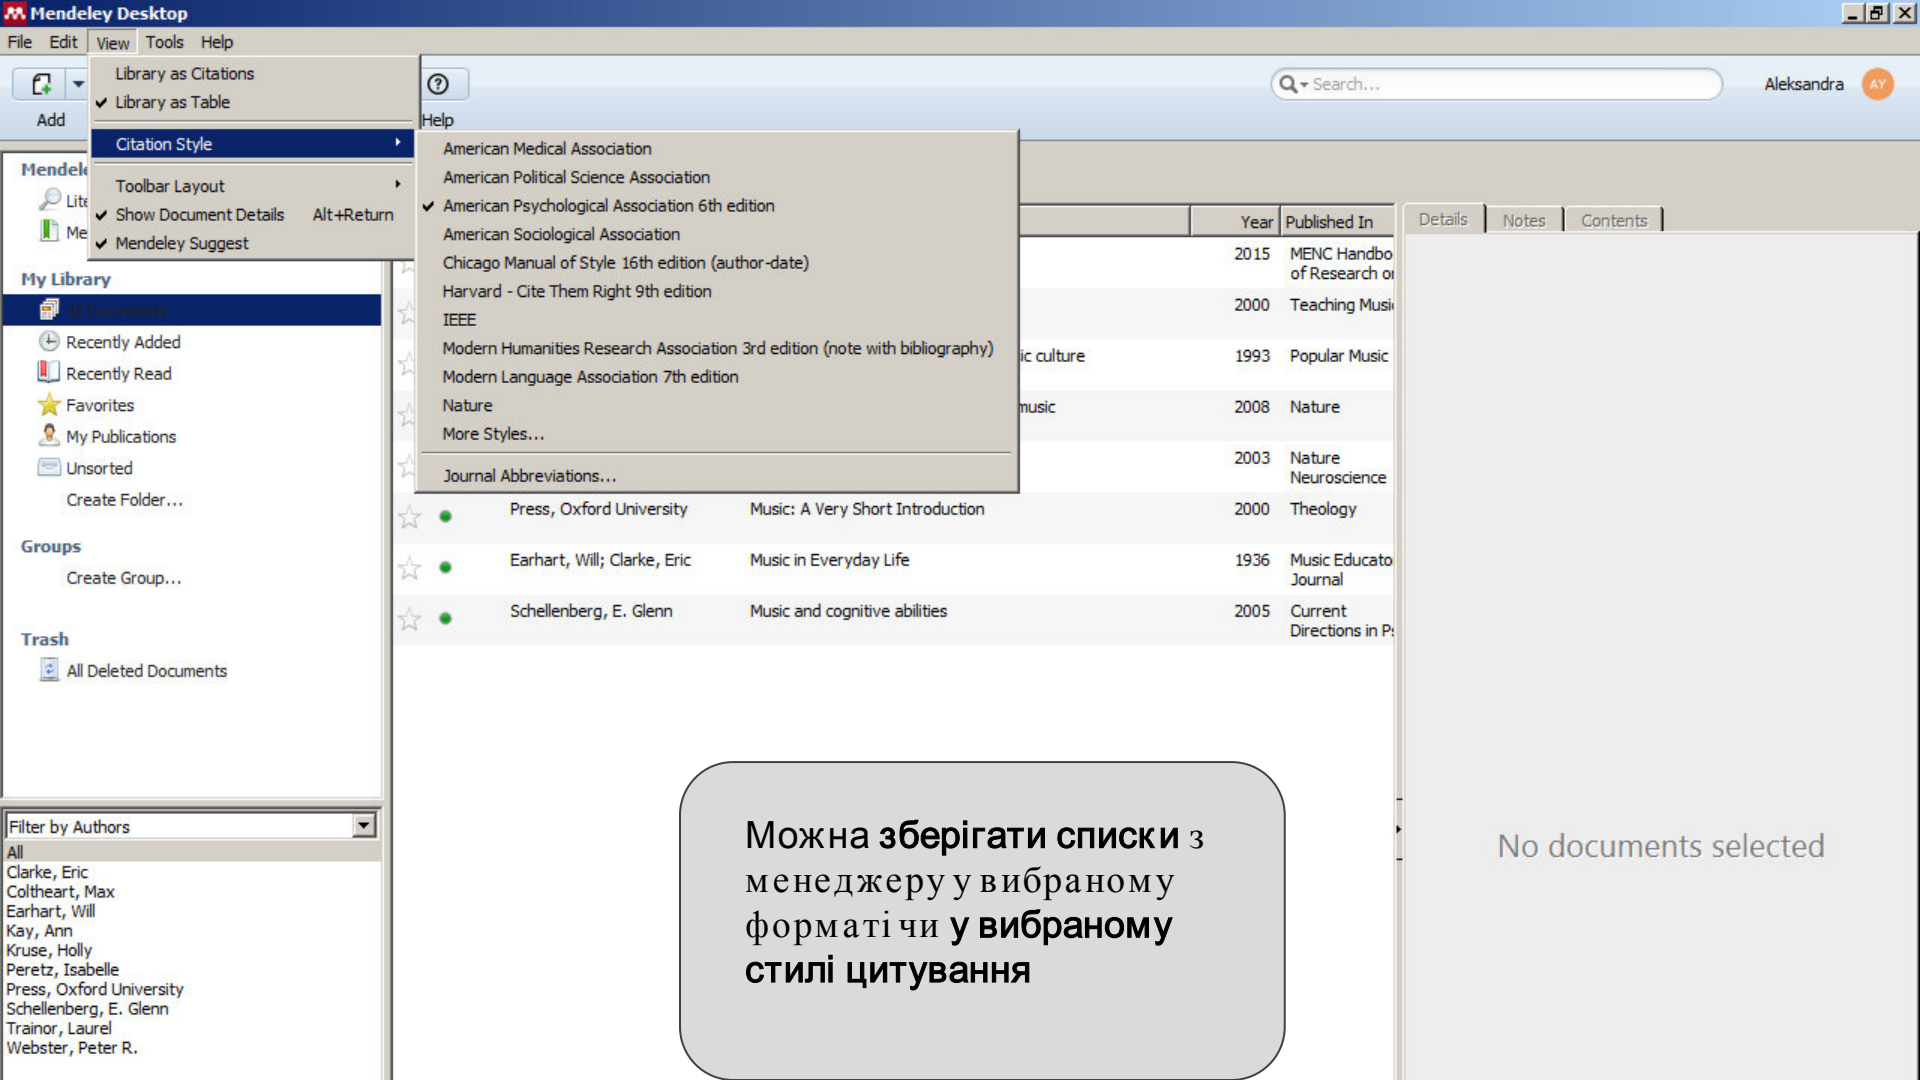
Mendeley Desktop

File Edit View Tools Help

Library as Citations
✔ Library as Table

Citation Style

Toolbar Layout
✔ Show Document Details Alt+Return
✔ Mendeley Suggest

American Medical Association
American Political Science Association
✔ American Psychological Association 6th edition
American Sociological Association
Chicago Manual of Style 16th edition (author-date)
Harvard - Cite Them Right 9th edition
IEEE
Modern Humanities Research Association 3rd edition (note with bibliography)
Modern Language Association 7th edition
Nature
More Styles...

Journal Abbreviations...

Add

Help

Search...

Aleksandra AY

Mendel
Lite
Me

My Library
All Documents
Recently Added
Recently Read
Favorites
My Publications
Unsorted
Create Folder...

Groups
Create Group...

Trash
All Deleted Documents

Filter by Authors
All
Clarke, Eric
Coltheart, Max
Earhart, Will
Kay, Ann
Kruse, Holly
Peretz, Isabelle
Press, Oxford University
Schellenberg, E. Glenn
Trainor, Laurel
Webster, Peter R.

| | | | | Year | Published In |
|---|---|---|---|---|---|
| | | | | 2015 | MENC Handbo of Research o |
| | | | | 2000 | Teaching Musi |
| | | | ic culture | 1993 | Popular Music |
| | | | usic | 2008 | Nature |
| | | | | 2003 | Nature Neuroscience |
| ☆ | ● | Press, Oxford University | Music: A Very Short Introduction | 2000 | Theology |
| ☆ | ● | Earhart, Will; Clarke, Eric | Music in Everyday Life | 1936 | Music Educato Journal |
| ☆ | ● | Schellenberg, E. Glenn | Music and cognitive abilities | 2005 | Current Directions in P |

Details Notes Contents

No documents selected

Можна зберігати списки з менеджеру у вибраному форматі чи у вибраному стилі цитування